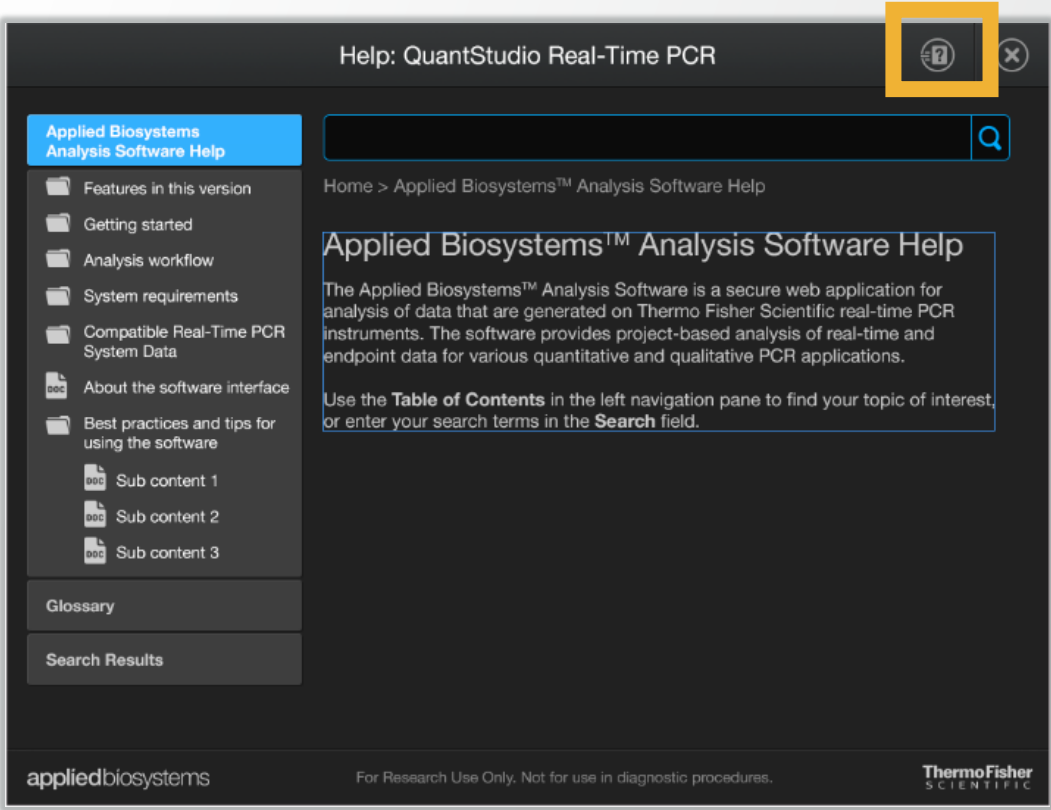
Help: QuantStudio Real-Time PCR

Applied Biosystems Analysis Software Help

Features in this version

Getting started

Analysis workflow

System requirements

Compatible Real-Time PCR System Data

DOC About the software interface

Best practices and tips for using the software

DOC Sub content 1

DOC Sub content 2

DOC Sub content 3

Glossary

Search Results

Home > Applied Biosystems™ Analysis Software Help

Applied Biosystems™ Analysis Software Help

The Applied Biosystems™ Analysis Software is a secure web application for analysis of data that are generated on Thermo Fisher Scientific real-time PCR instruments. The software provides project-based analysis of real-time and endpoint data for various quantitative and qualitative PCR applications.

Use the **Table of Contents** in the left navigation pane to find your topic of interest, or enter your search terms in the **Search** field.

appliedbiosystems

For Research Use Only. Not for use in diagnostic procedures.

ThermoFisher SCIENTIFIC